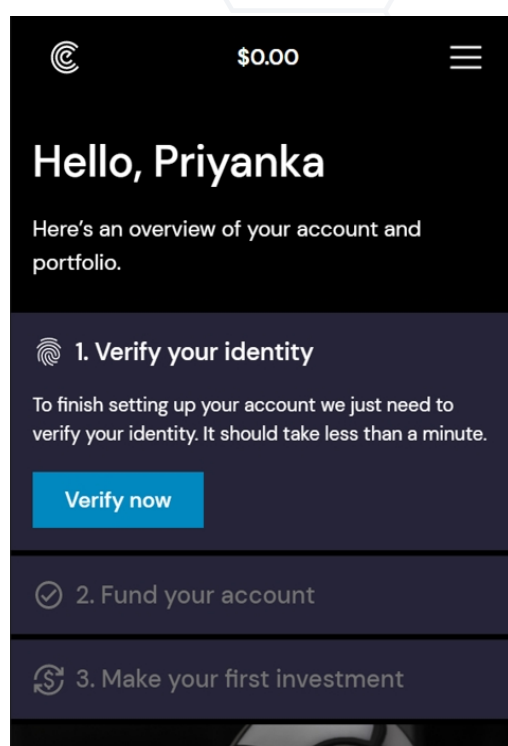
$0.00

Hello, Priyanka

Here’s an overview of your account and portfolio.

1. Verify your identity

To finish setting up your account we just need to verify your identity. It should take less than a minute.

Verify now

2. Fund your account

3. Make your first investment